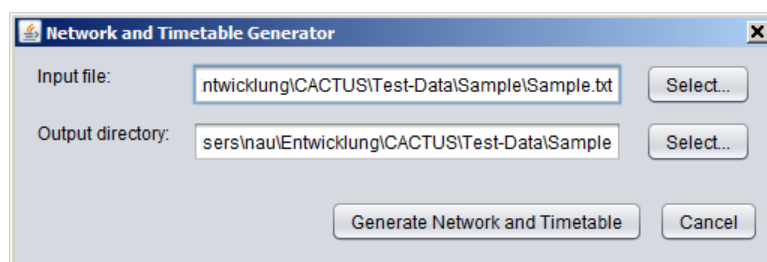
Network and Timetable Generator

Input file: ntwicklung\CACTUS\Test-Data\Sample\Sample.txt Select...

Output directory: sers\nau\Entwicklung\CACTUS\Test-Data\Sample Select...

Generate Network and Timetable Cancel